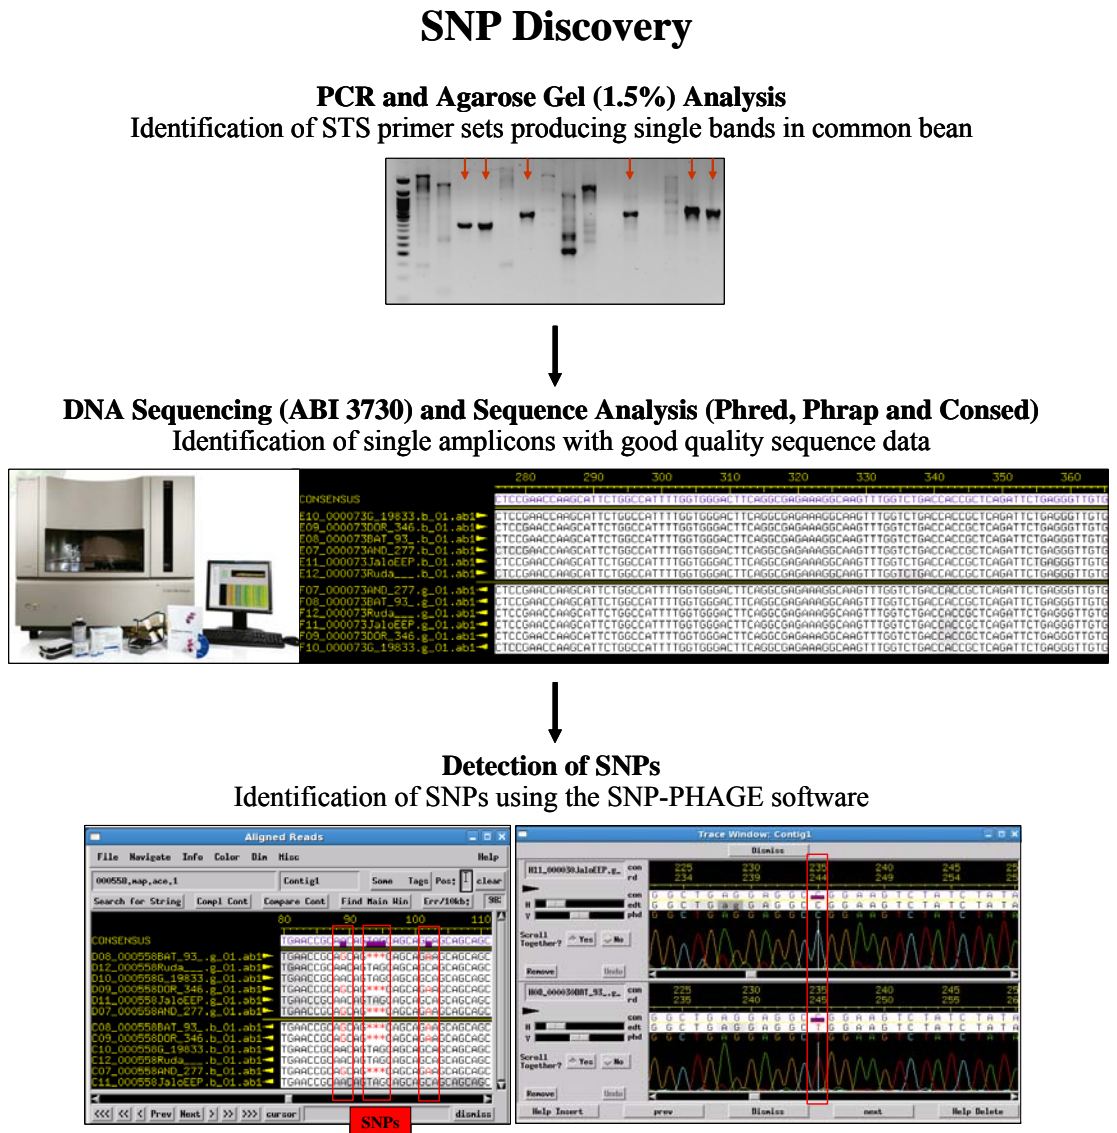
SNP Discovery

PCR and Agarose Gel (1.5%) Analysis
Identification of STS primer sets producing single bands in common bean

DNA Sequencing (ABI 3730) and Sequence Analysis (Phred, Phrap and Consed)
Identification of single amplicons with good quality sequence data

280 290 300 310 320 330 340 350 360
CONSENSUS CTCCGAACCAAGCATTCTGGCCATTTTGGTGGGACTTCAGGCGAGAAAGGCAAGTTTGGTCTGACCACCGCTCAGATTCTGAGGGTTGTG
E10_000073G_19833.b_01.ab1
E09_000073DOR_346.b_01.ab1
E08_000073BAT_93_.b_01.ab1
E07_000073AND_277.b_01.ab1
E11_000073JaloEEP.b_01.ab1
E12_000073Ruda___.b_01.ab1
F07_000073AND_277.g_01.ab1
F08_000073BAT_93_.g_01.ab1
F12_000073Ruda___.g_01.ab1
F11_000073JaloEEP.g_01.ab1
F09_000073DOR_346.g_01.ab1
F10_000073G_19833.g_01.ab1

Detection of SNPs
Identification of SNPs using the SNP-PHAGE software

Aligned Reads
File Navigate Info Color Dim Misc Help
000558.map.ace.1 Contig1 Some Tags Pos: clear
Search for String Compl Cont Compare Cont Find Main Win Err/10kb: 98
80 90 100 110
CONSENSUS
D08_000558BAT_93_.g_01.ab1
D12_000558Ruda___.g_01.ab1
D10_000558G_19833.g_01.ab1
D09_000558DOR_346.g_01.ab1
D11_000558JaloEEP.g_01.ab1
D07_000558AND_277.g_01.ab1
C08_000558BAT_93_.b_01.ab1
C09_000558DOR_346.b_01.ab1
C10_000558G_19833.b_01.ab1
C12_000558Ruda___.b_01.ab1
C07_000558AND_277.b_01.ab1
C11_000558JaloEEP.b_01.ab1
<<< << < Prev Next > >> >>> cursor dismiss
SNPs

Trace Window: Contig1
Dismiss
H11_000558JaloEEP.g_ con rd
225 230 235 240 245
234 239 244 249 254
con edt phd
Scroll Together? Yes No
Remove Undo
H08_000558BAT_93_.g_ con rd
225 230 235 240 245
235 240 245 250 255
con edt phd
Scroll Together? Yes No
Remove Undo
Help Insert prev Dismiss next Help Delete